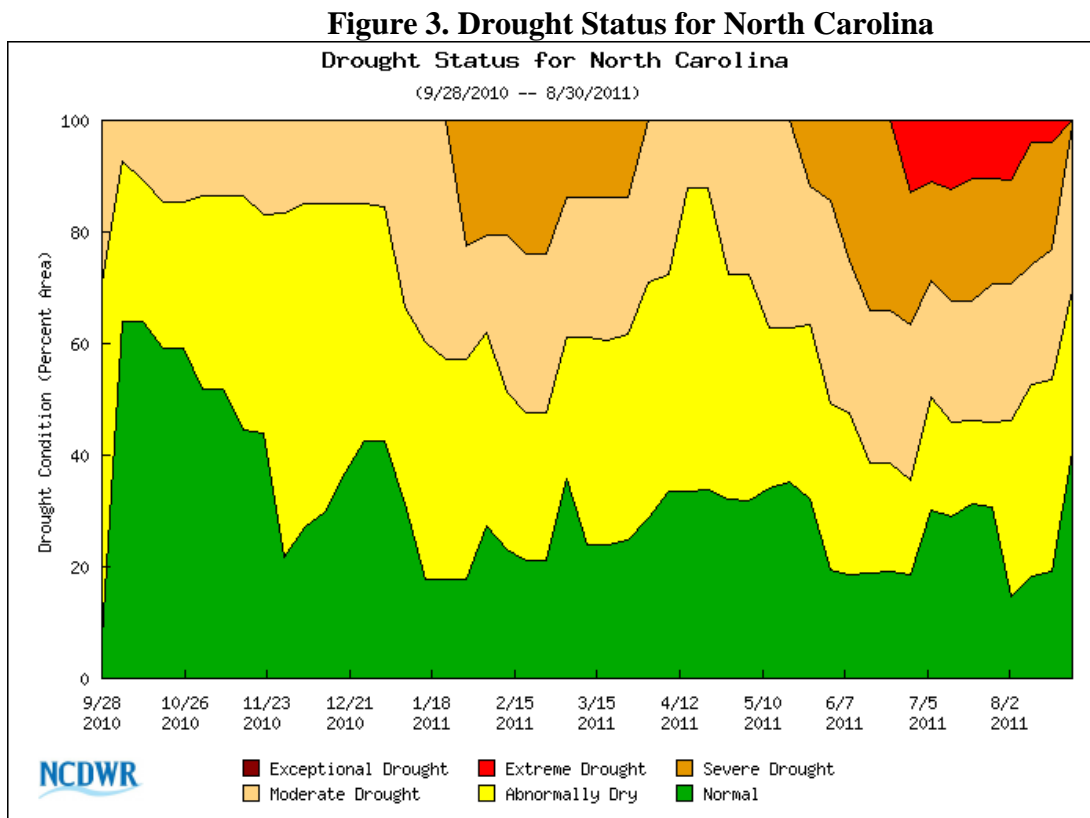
Figure 3. Drought Status for North Carolina

Drought Status for North Carolina

(9/28/2010 -- 8/30/2011)

100
80
60
40
20
0

Drought Condition (Percent Area)

9/28 2010
10/26 2010
11/23 2010
12/21 2010
1/18 2011
2/15 2011
3/15 2011
4/12 2011
5/10 2011
6/7 2011
7/5 2011
8/2 2011

NCDWR

Exceptional Drought
Extreme Drought
Severe Drought
Moderate Drought
Abnormally Dry
Normal